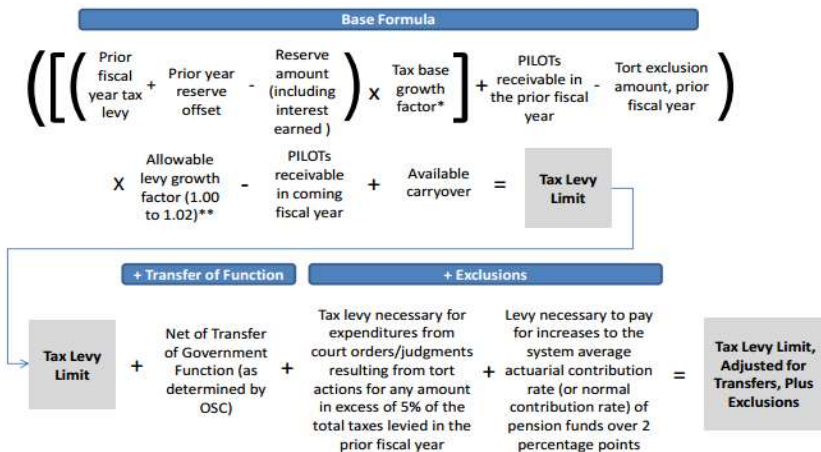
Base Formula

((( Prior fiscal year tax levy + Prior year reserve offset - Reserve amount (including interest earned ) ) X Tax base growth factor* ] + PILOTs receivable in the prior fiscal year - Tort exclusion amount, prior fiscal year )

X Allowable levy growth factor (1.00 to 1.02)** - PILOTs receivable in coming fiscal year + Available carryover = Tax Levy Limit

+ Transfer of Function

+ Exclusions

Tax Levy Limit + Net of Transfer of Government Function (as determined by OSC) + Tax levy necessary for expenditures from court orders/judgments resulting from tort actions for any amount in excess of 5% of the total taxes levied in the prior fiscal year + Levy necessary to pay for increases to the system average actuarial contribution rate (or normal contribution rate) of pension funds over 2 percentage points = Tax Levy Limit, Adjusted for Transfers, Plus Exclusions